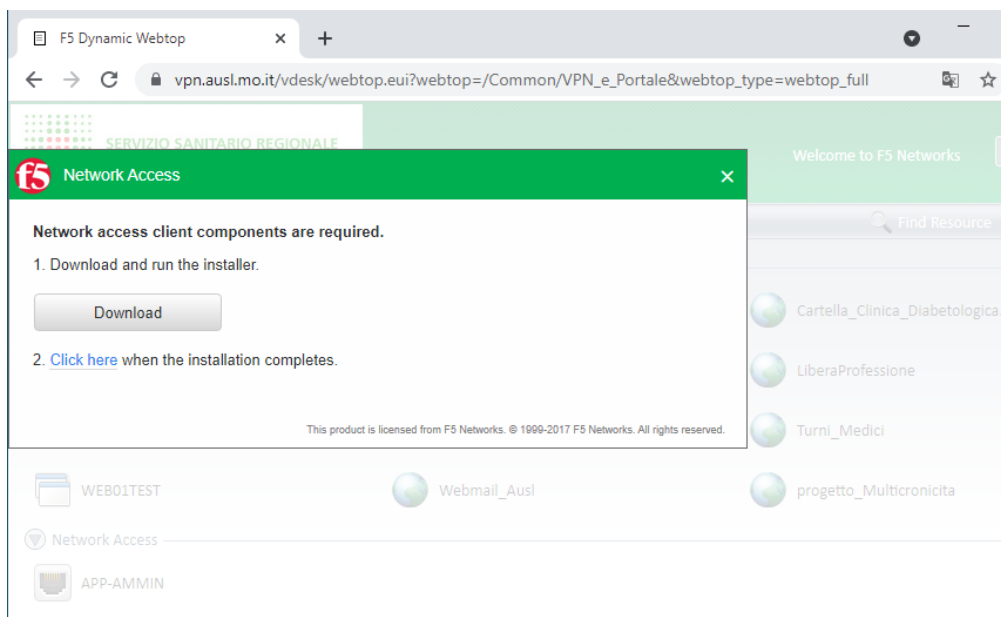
F5 Dynamic Webtop ×
+
vpn.ausl.mo.it/vdesk/webtop.eui?webtop=/Common/VPN_e_Portale&webtop_type=webtop_full

SERVIZIO SANITARIO REGIONALE
Welcome to F5 Networks
Find Resource

f5 Network Access ×

Network access client components are required.

1. Download and run the installer.

Download

2. Click here when the installation completes.

This product is licensed from F5 Networks. © 1999-2017 F5 Networks. All rights reserved.

Cartella_Clinica_Diabetologica
LiberaProfessione
Turni_Medici
WEB01TEST
Webmail_Ausl
progetto_Multicronicita
Network Access
APP-AMMIN